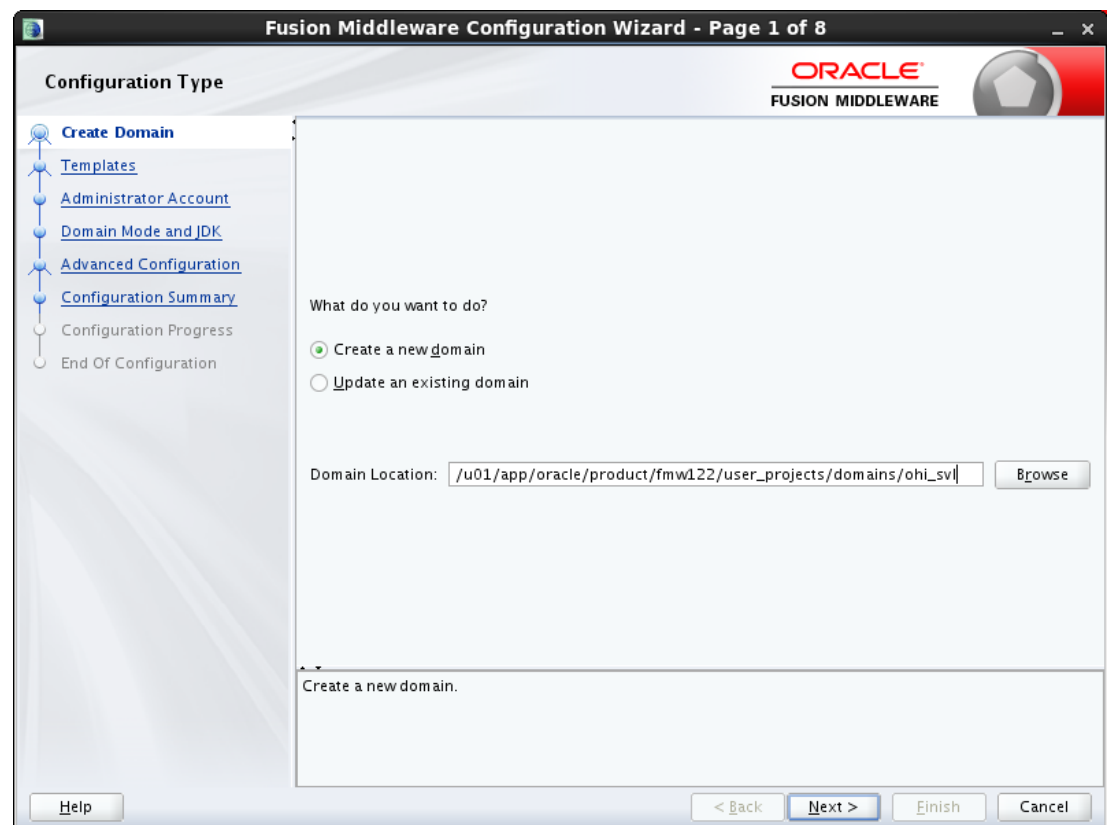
Fusion Middleware Configuration Wizard - Page 1 of 8

Configuration Type

ORACLE
FUSION MIDDLEWARE

Create Domain
Templates
Administrator Account
Domain Mode and JDK
Advanced Configuration
Configuration Summary
Configuration Progress
End Of Configuration

What do you want to do?

Create a new domain
Update an existing domain

Domain Location: /u01/app/oracle/product/fmw122/user_projects/domains/ohi_svl
Browse

Create a new domain.

Help
< Back
Next >
Finish
Cancel